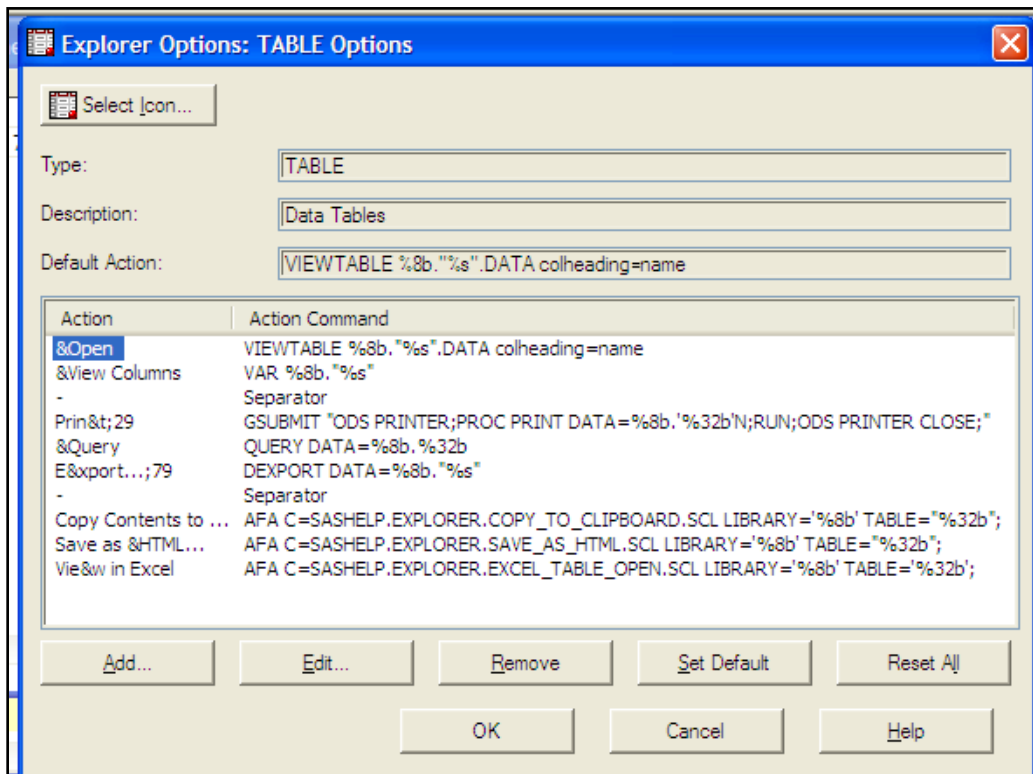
Explorer Options: TABLE Options

Select Icon...

Type: TABLE

Description: Data Tables

Default Action: VIEWTABLE %8b."%s".DATA colheading=name

| Action | Action Command |
|---|---|
| &Open | VIEWTABLE %8b."%s".DATA colheading=name |
| &View Columns | VAR %8b."%s" |
| - | Separator |
| Prin&t;29 | GSUBMIT "ODS PRINTER;PROC PRINT DATA=%8b.'%32b'N;RUN;ODS PRINTER CLOSE;" |
| &Query | QUERY DATA=%8b.%32b |
| E&xport...;79 | DEXPORT DATA=%8b."%s" |
| - | Separator |
| Copy Contents to ... | AFA C=SASHELP.EXPLORER.COPY_TO_CLIPBOARD.SCL LIBRARY='%8b' TABLE="%32b"; |
| Save as &HTML... | AFA C=SASHELP.EXPLORER.SAVE_AS_HTML.SCL LIBRARY='%8b' TABLE="%32b"; |
| Vie&w in Excel | AFA C=SASHELP.EXPLORER.EXCEL_TABLE_OPEN.SCL LIBRARY='%8b' TABLE='%32b'; |

Add... Edit... Remove Set Default Reset All

OK Cancel Help